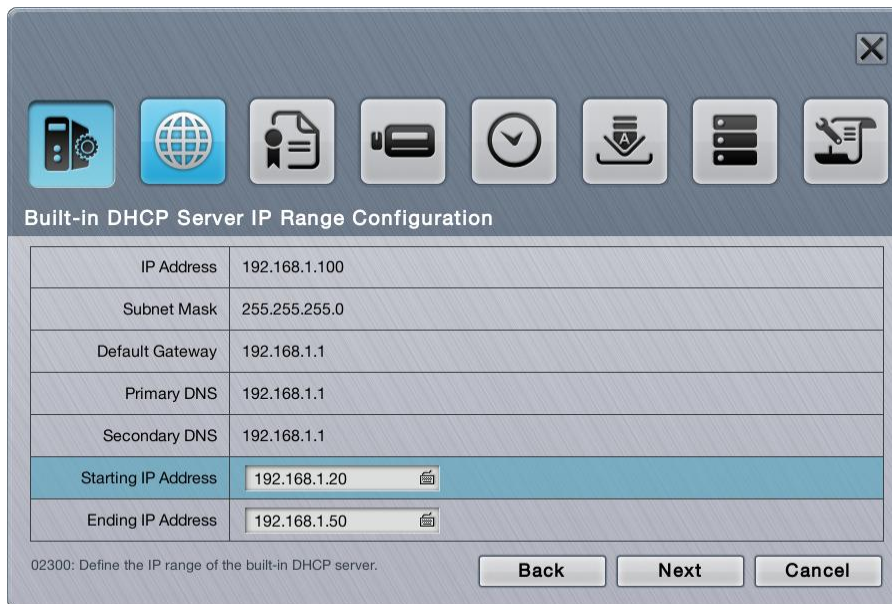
Built-in DHCP Server IP Range Configuration

| IP Address | 192.168.1.100 |
|---|---|
| Subnet Mask | 255.255.255.0 |
| Default Gateway | 192.168.1.1 |
| Primary DNS | 192.168.1.1 |
| Secondary DNS | 192.168.1.1 |
| Starting IP Address | 192.168.1.20 |
| Ending IP Address | 192.168.1.50 |

02300: Define the IP range of the built-in DHCP server.

Back Next Cancel